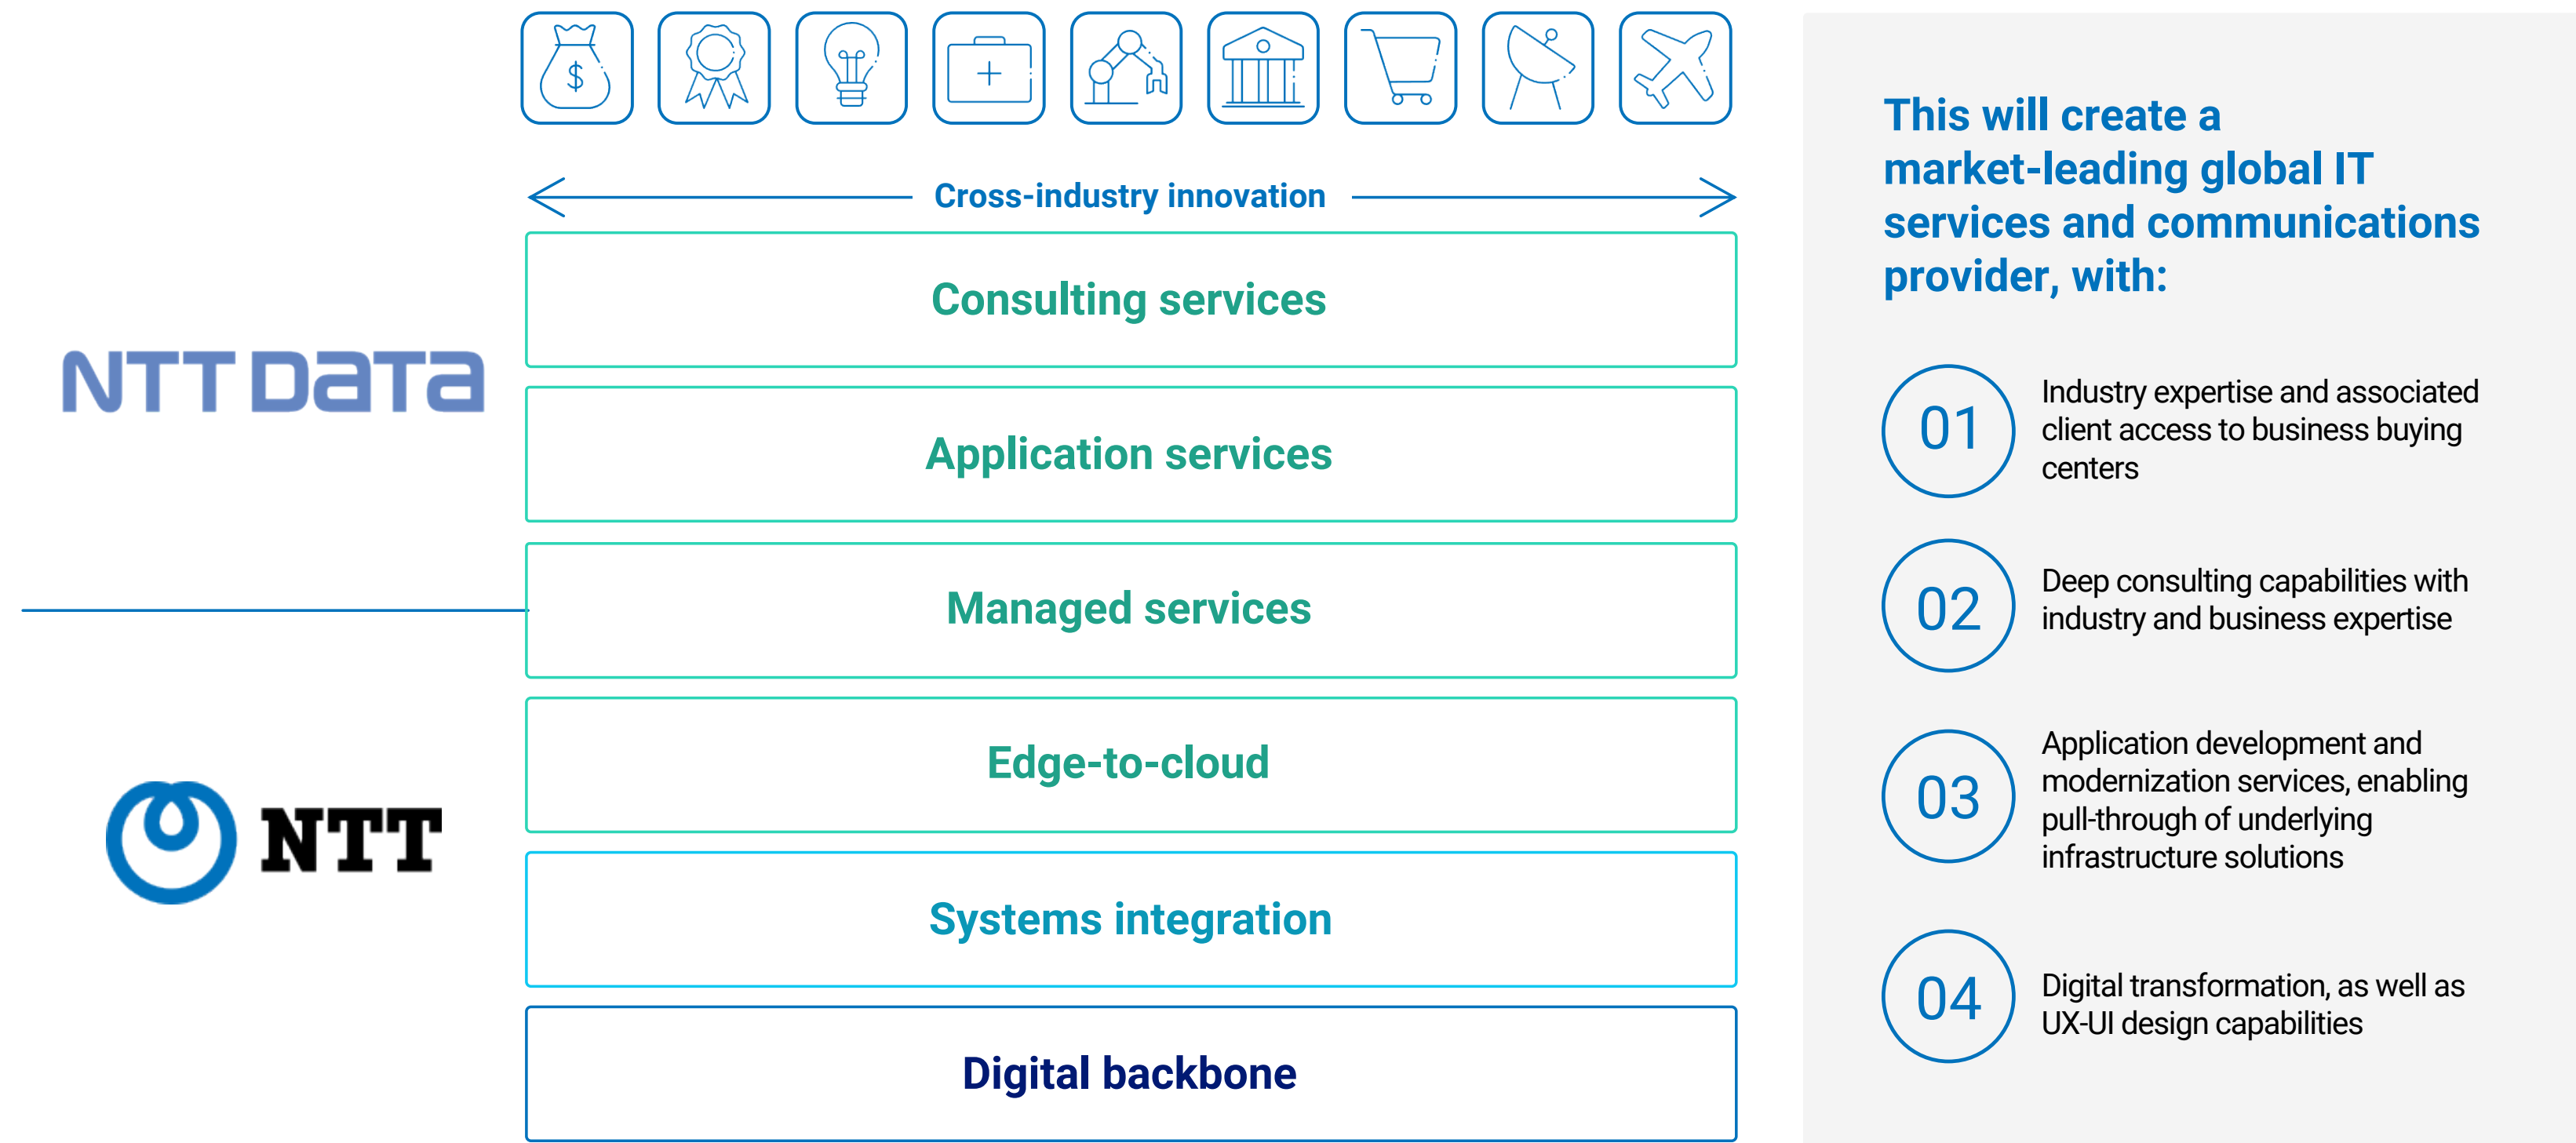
$

NTT DaTa

NTT

Cross-industry innovation

Consulting services

Application services

Managed services

Edge-to-cloud

Systems integration

Digital backbone

This will create a market-leading global IT services and communications provider, with:

01 Industry expertise and associated client access to business buying centers

02 Deep consulting capabilities with industry and business expertise

03 Application development and modernization services, enabling pull-through of underlying infrastructure solutions

04 Digital transformation, as well as UX-UI design capabilities